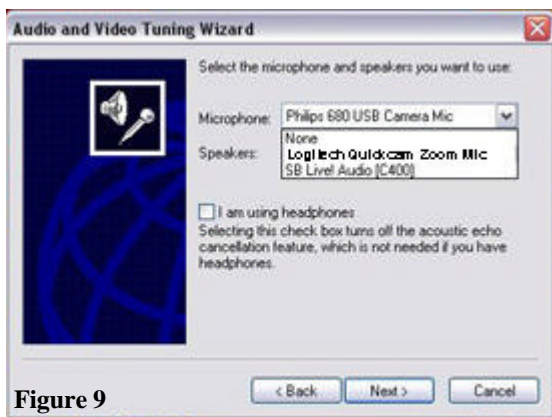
Audio and Video Tuning Wizard

Select the microphone and speakers you want to use:

Microphone: Philips 680 USB Camera Mic

Speakers:

None
Logitech Quickcam Zoom Mic
SB Live! Audio [C400]

I am using headphones
Selecting this check box turns off the acoustic echo cancellation feature, which is not needed if you have headphones.

Figure 9

< Back
Next >
Cancel